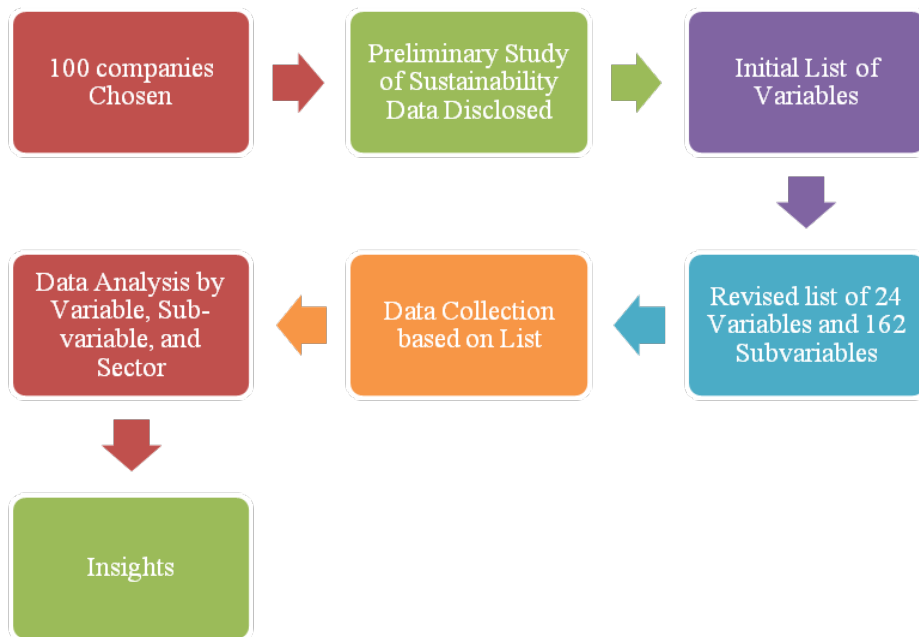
100 companies Chosen

Preliminary Study of Sustainability Data Disclosed

Initial List of Variables

Revised list of 24 Variables and 162 Subvariables

Data Collection based on List

Data Analysis by Variable, Sub-variable, and Sector

Insights